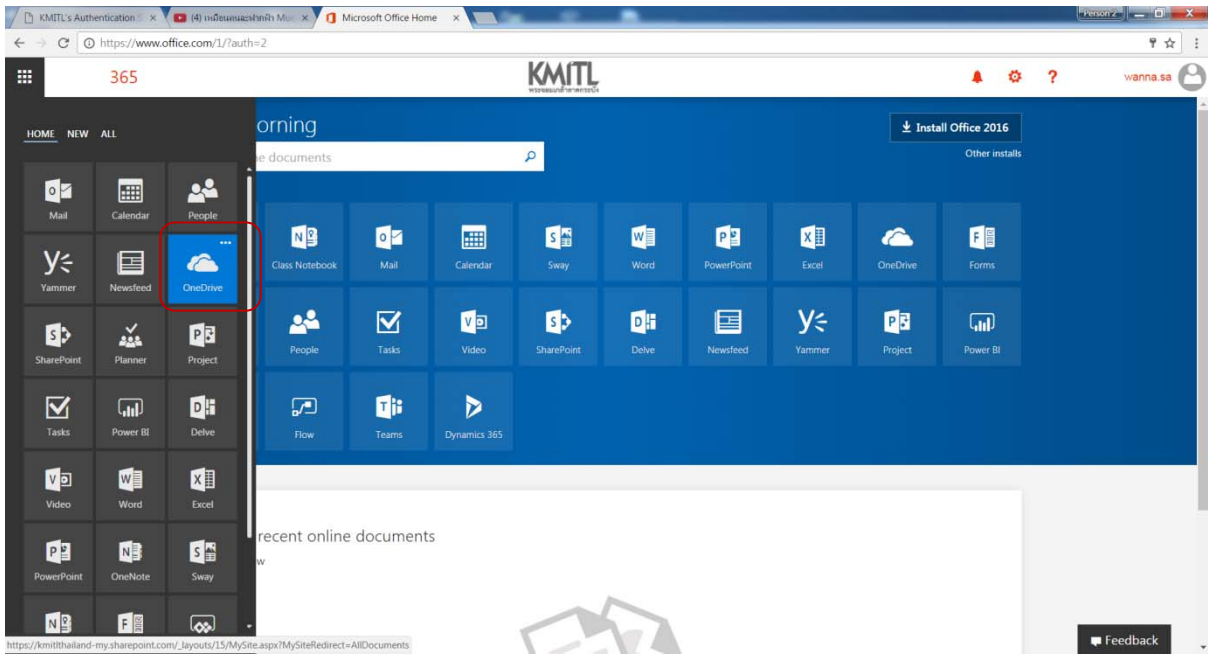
KMITL's Authentication S ×
(4) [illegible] ×
Microsoft Office Home ×
Person 2

https://www.office.com/1/?auth=2

365

KMITL

wanna.sa

HOME NEW ALL

Mail
Calendar
People
Yammer
Newsfeed
OneDrive
SharePoint
Planner
Project
Tasks
Power BI
Delve
Video
Word
Excel
PowerPoint
OneNote
Sway

orning

e documents

Install Office 2016

Other installs

Class Notebook
Mail
Calendar
Sway
Word
PowerPoint
Excel
OneDrive
Forms
People
Tasks
Video
SharePoint
Delve
Newsfeed
Yammer
Project
Power BI
Flow
Teams
Dynamics 365

recent online documents

w

https://kmitlthailand-my.sharepoint.com/_layouts/15/MySite.aspx?MySiteRedirect=AllDocuments

Feedback